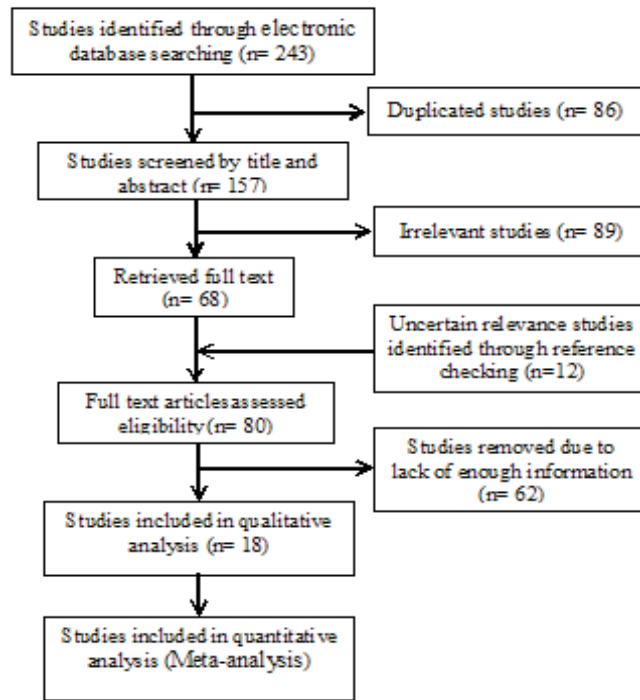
Studies identified through electronic database searching (n= 243)

Duplicated studies (n= 86)

Studies screened by title and abstract (n= 157)

Irrelevant studies (n= 89)

Retrieved full text (n= 68)

Uncertain relevance studies identified through reference checking (n=12)

Full text articles assessed eligibility (n= 80)

Studies removed due to lack of enough information (n= 62)

Studies included in qualitative analysis (n= 18)

Studies included in quantitative analysis (Meta-analysis)